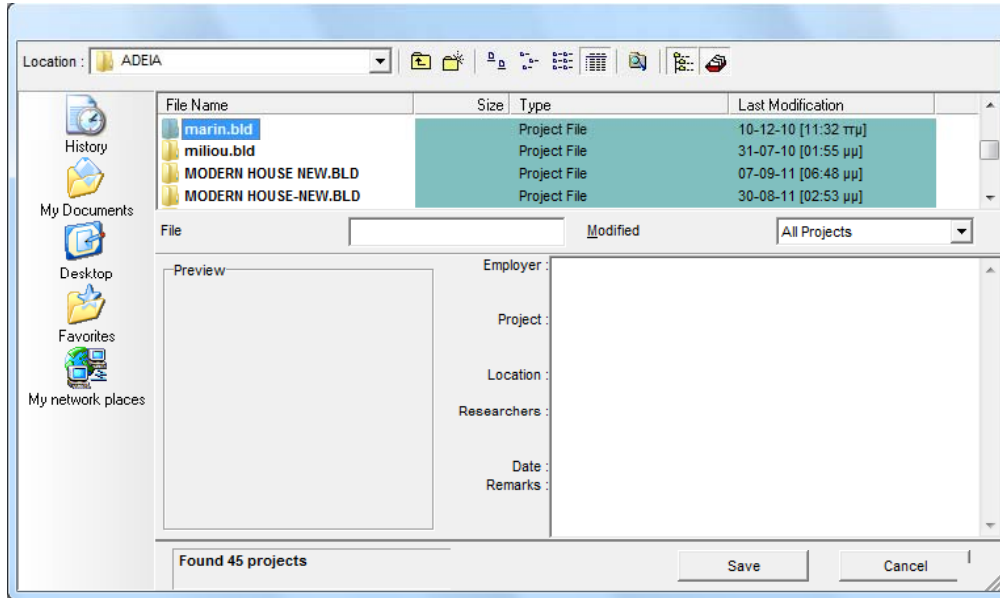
Location : ADEIA

History
My Documents
Desktop
Favorites
My network places

| File Name | Size | Type | Last Modification |
|---|---|---|---|
| marin.bld | | Project File | 10-12-10 [11:32 πμ] |
| miliou.bld | | Project File | 31-07-10 [01:55 μμ] |
| MODERN HOUSE NEW.BLD | | Project File | 07-09-11 [06:48 μμ] |
| MODERN HOUSE-NEW.BLD | | Project File | 30-08-11 [02:53 μμ] |

File
Modified
All Projects

Preview

Employer :
Project :
Location :
Researchers :
Date :
Remarks :

Found 45 projects

Save
Cancel